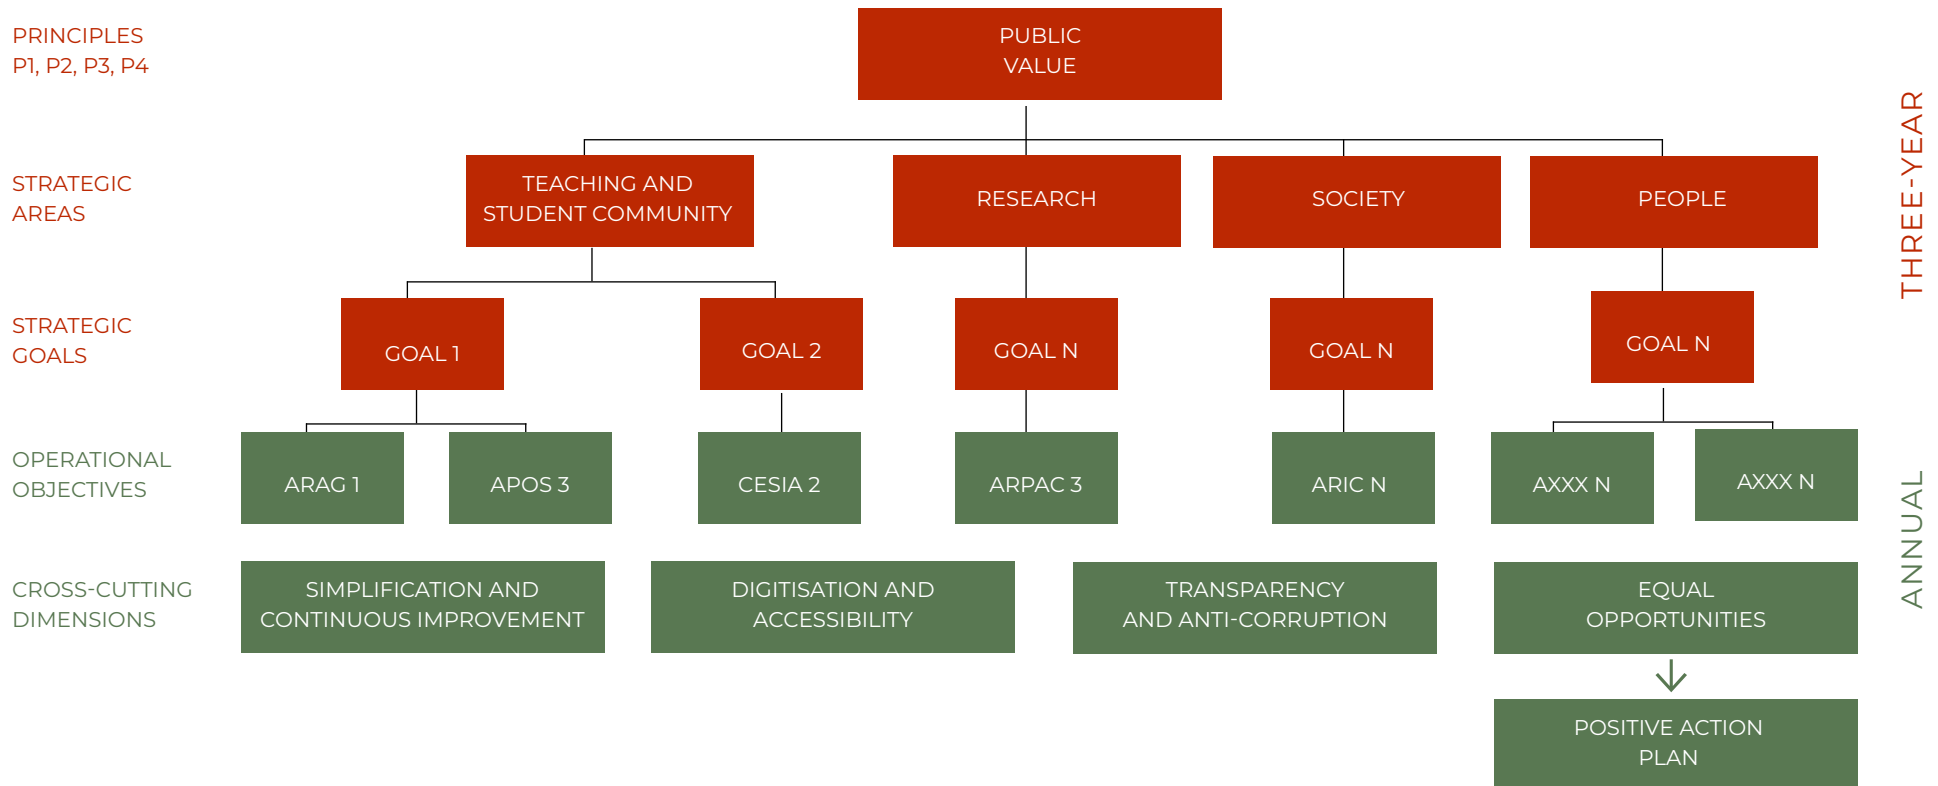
PRINCIPLES
P1, P2, P3, P4

PUBLIC
VALUE

THREE-YEAR

STRATEGIC
AREAS

TEACHING AND
STUDENT COMMUNITY

RESEARCH

SOCIETY

PEOPLE

STRATEGIC
GOALS

GOAL 1

GOAL 2

GOAL N

GOAL N

GOAL N

OPERATIONAL
OBJECTIVES

ARAG 1

APOS 3

CESIA 2

ARPAC 3

ARIC N

AXXX N

AXXX N

ANNUAL

CROSS-CUTTING
DIMENSIONS

SIMPLIFICATION AND
CONTINUOUS IMPROVEMENT

DIGITISATION AND
ACCESSIBILITY

TRANSPARENCY
AND ANTI-CORRUPTION

EQUAL
OPPORTUNITIES

POSITIVE ACTION
PLAN